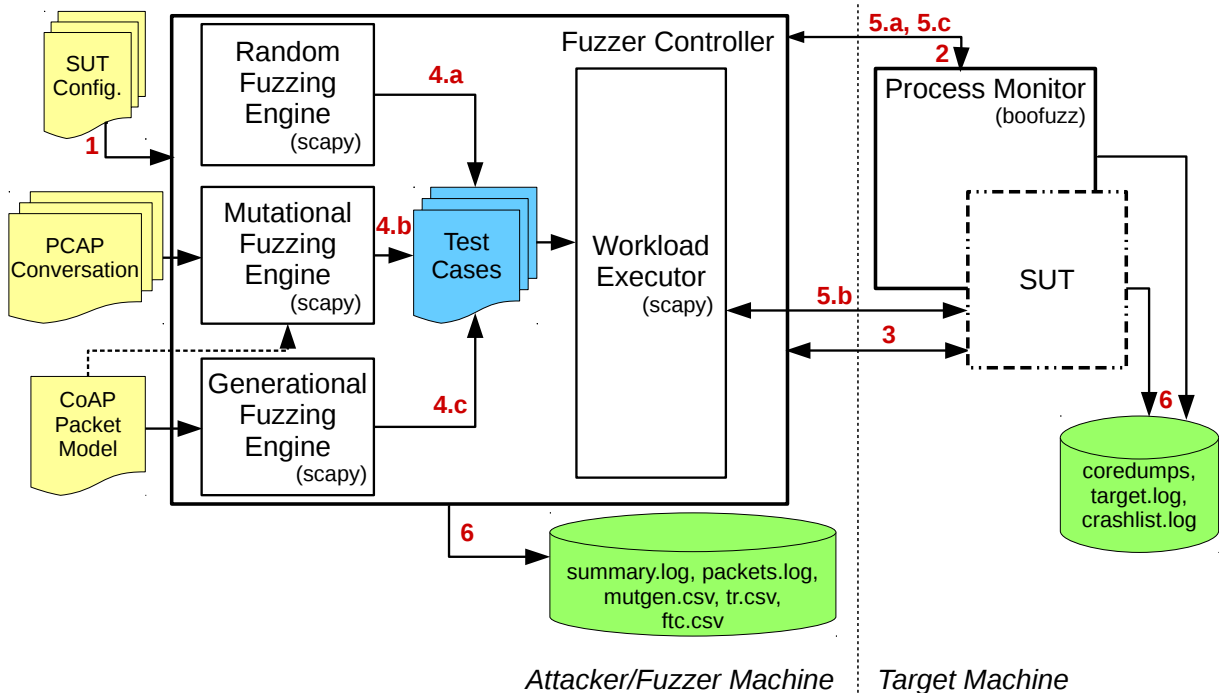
SUT Config.

1

PCAP Conversation

CoAP Packet Model

Fuzzer Controller

Random Fuzzing Engine (scapy)

Mutational Fuzzing Engine (scapy)

Generational Fuzzing Engine (scapy)

4.a

4.b

4.c

Test Cases

Workload Executor (scapy)

6

summary.log, packets.log, mutgen.csv, tr.csv, ftc.csv

5.a, 5.c

2

Process Monitor (boofuzz)

SUT

5.b

3

6

coredumps, target.log, crashlist.log

Attacker/Fuzzer Machine

Target Machine